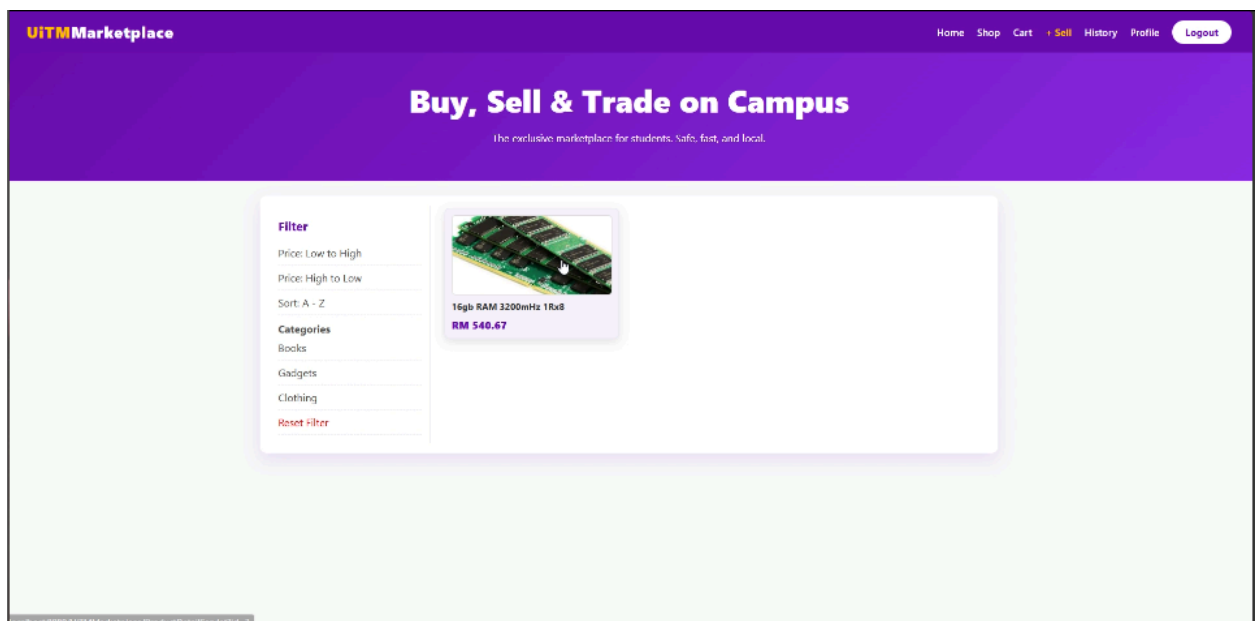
UiTMMarketplace

Home Shop Cart + Sell History Profile Logout

Buy, Sell & Trade on Campus

The exclusive marketplace for students. Safe, fast, and local.

Filter

Price: Low to High

Price: High to Low

Sort: A - Z

Categories

Books

Gadgets

Clothing

Reset Filter

16gb RAM 3200mHz 1Rx8

RM 540.67

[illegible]